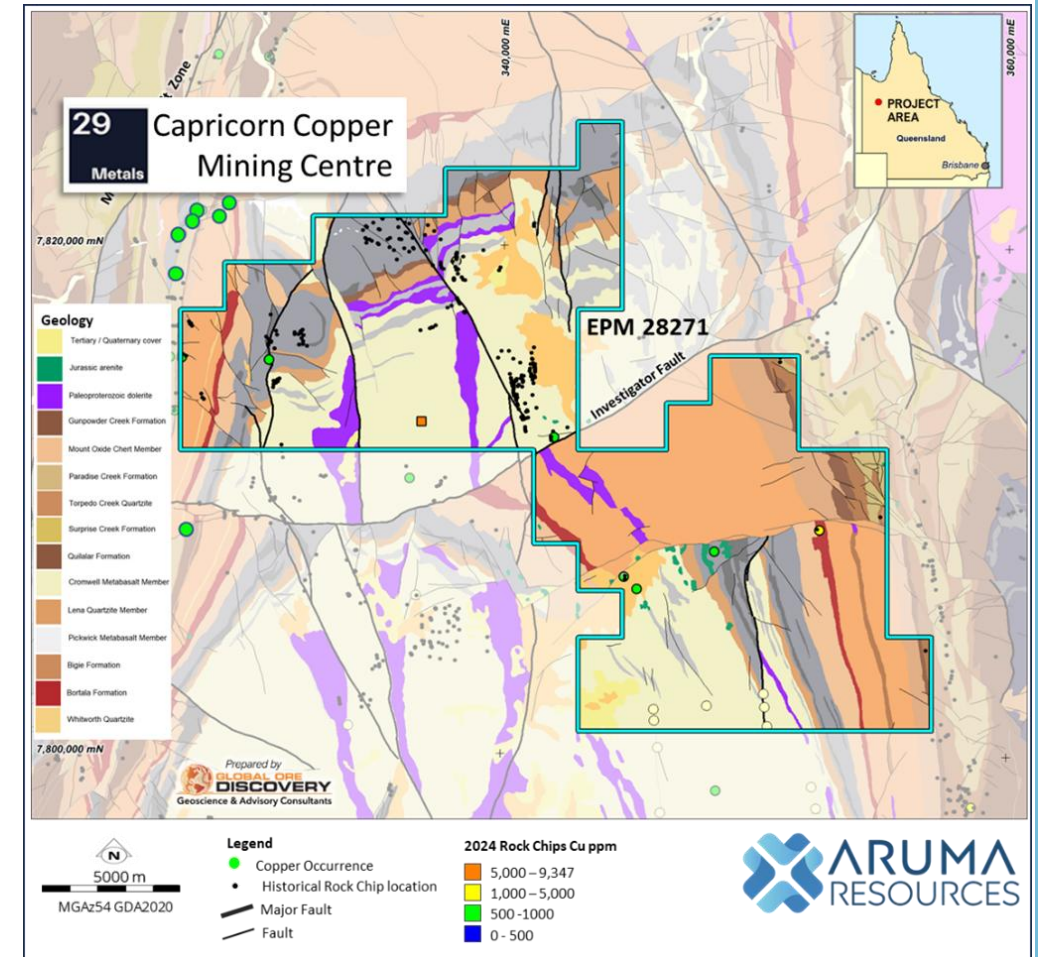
29 Metals

Capricorn Copper Mining Centre

M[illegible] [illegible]t Zone

340,000 mE

360,000 mE

PROJECT AREA
Queensland
Brisbane

7,820,000 mN

EPM 28271

Investigator Fault

Geology
Tertiary / Quaternary cover
Jurassic arenite
Paleoproterozoic dolerite
Gunpowder Creek Formation
Mount Oxide Chert Member
Paradise Creek Formation
Torpedo Creek Quartzite
Surprise Creek Formation
Quilalar Formation
Cromwell Metabasalt Member
Lena Quartzite Member
Pickwick Metabasalt Member
Bigie Formation
Bortala Formation
Whitworth Quartzite

7,800,000 mN

Prepared by
GLOBAL ORE DISCOVERY
Geoscience & Advisory Consultants

N
5000 m
MGAz54 GDA2020

Legend
Copper Occurrence
Historical Rock Chip location
Major Fault
Fault

2024 Rock Chips Cu ppm
5,000 – 9,347
1,000 – 5,000
500 -1000
0 - 500

ARUMA RESOURCES